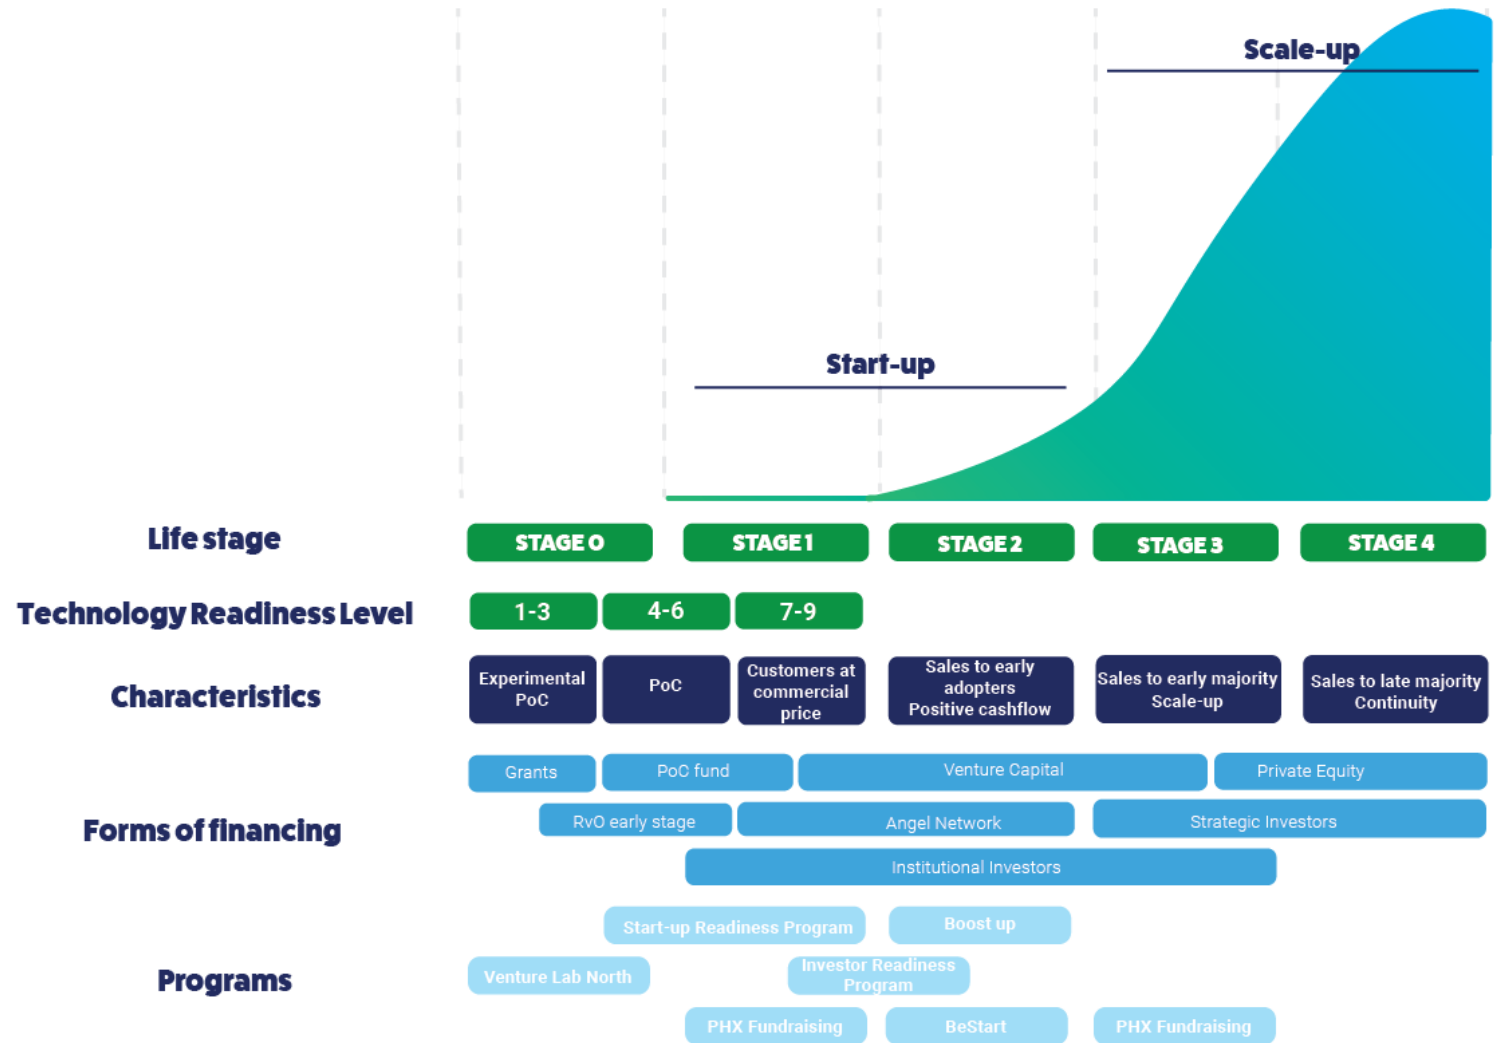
Scale-up

Start-up

Life stage

STAGE 0

STAGE 1

STAGE 2

STAGE 3

STAGE 4

Technology Readiness Level

1-3

4-6

7-9

Characteristics

Experimental PoC

PoC

Customers at commercial price

Sales to early adopters Positive cashflow

Sales to early majority Scale-up

Sales to late majority Continuity

Forms of financing

Grants

PoC fund

Venture Capital

Private Equity

RvO early stage

Angel Network

Strategic Investors

Institutional Investors

Programs

Start-up Readiness Program

Boost up

Venture Lab North

Investor Readiness Program

PHX Fundraising

BeStart

PHX Fundraising